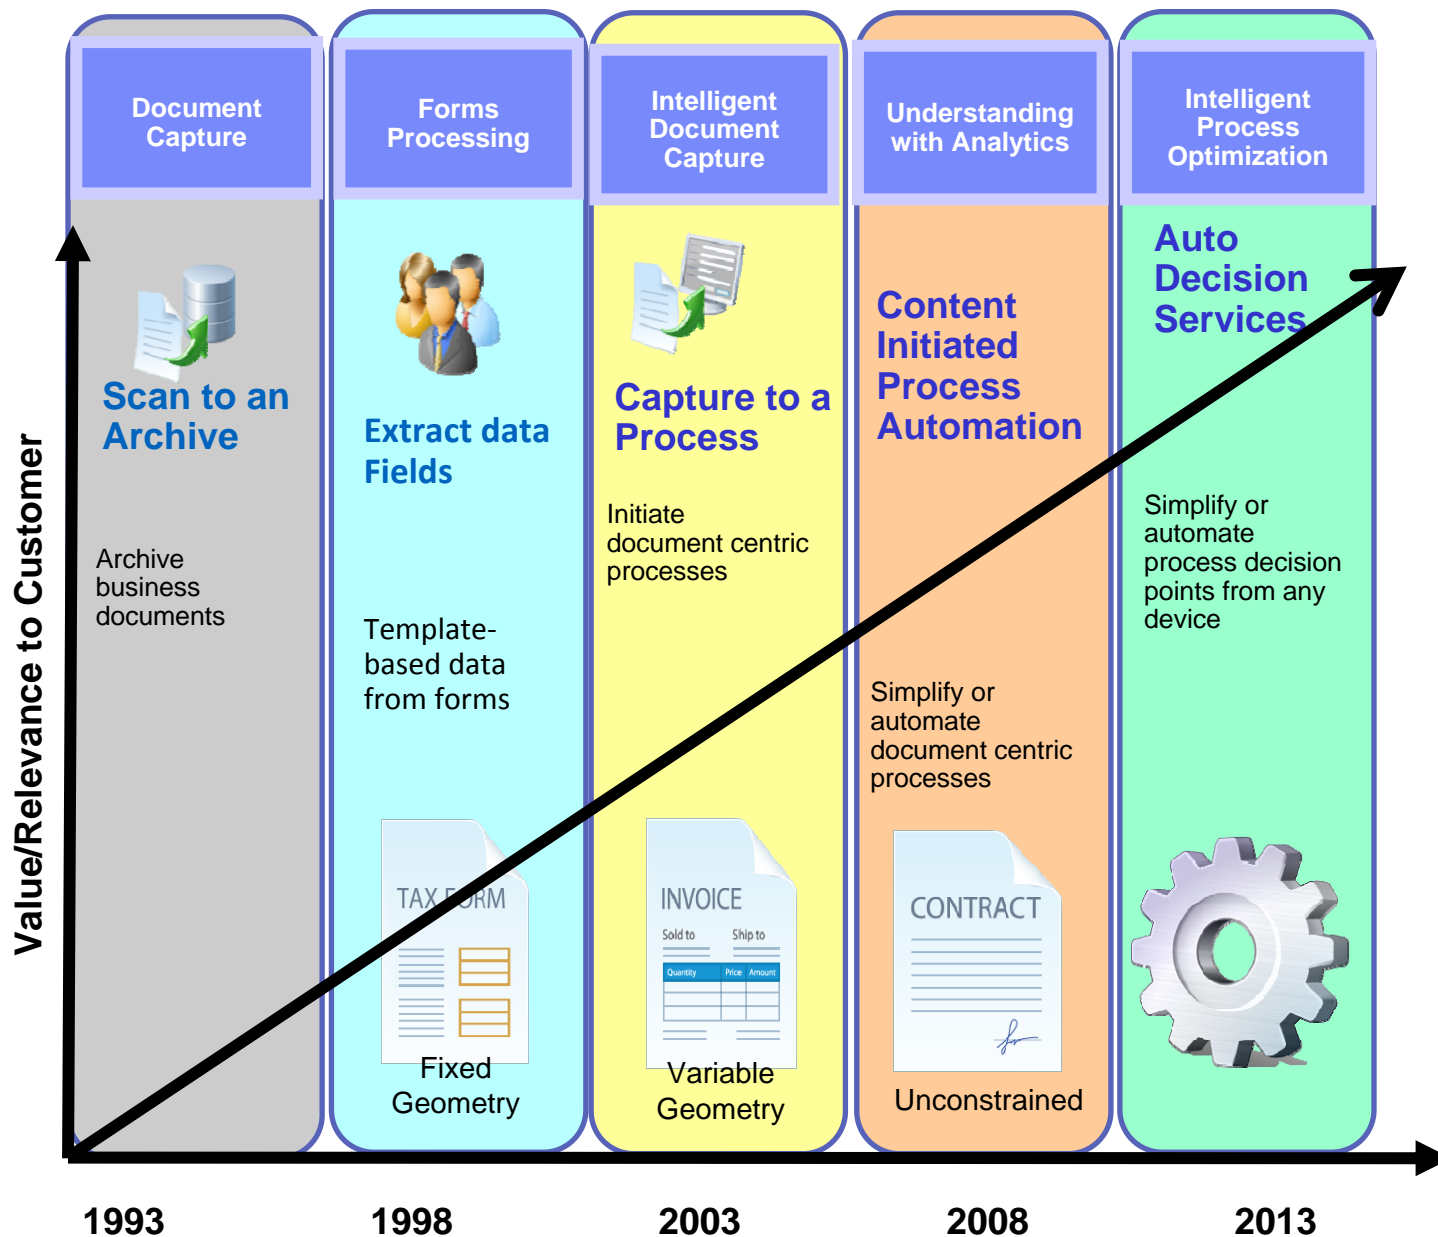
Value/Relevance to Customer

Document Capture

Scan to an Archive

Archive business documents

Forms Processing

Extract data Fields

Template-based data from forms

TAX FORM

Fixed Geometry

Intelligent Document Capture

Capture to a Process

Initiate document centric processes

INVOICE

Sold to

Ship to

Quantity

Price

Amount

Variable Geometry

Understanding with Analytics

Content Initiated Process Automation

Simplify or automate document centric processes

CONTRACT

Unconstrained

Intelligent Process Optimization

Auto Decision Services

Simplify or automate process decision points from any device

1993

1998

2003

2008

2013